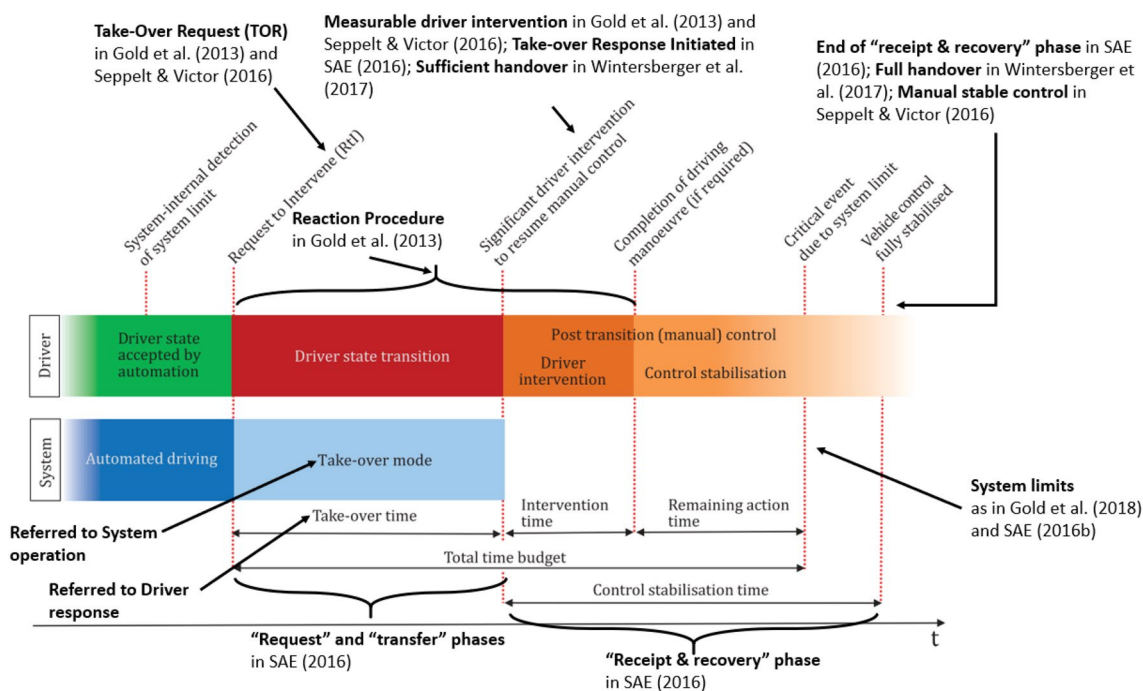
**Take-Over Request (TOR)** in Gold et al. (2013) and Seppelt & Victor (2016)

**Measurable driver intervention** in Gold et al. (2013) and Seppelt & Victor (2016); **Take-over Response Initiated** in SAE (2016); **Sufficient handover** in Wintersberger et al. (2017)

**End of "receipt & recovery" phase** in SAE (2016); **Full handover** in Wintersberger et al. (2017); **Manual stable control** in Seppelt & Victor (2016)

System-internal detection of system limit

Request to Intervene (RtI)

**Reaction Procedure** in Gold et al. (2013)

Significant driver intervention to resume manual control

Completion of driving manoeuvre (if required)

Critical event due to system limit

Vehicle control fully stabilised

Driver

Driver state accepted by automation

Driver state transition

Post transition (manual) control

Driver intervention

Control stabilisation

System

Automated driving

Take-over mode

**System limits** as in Gold et al. (2018) and SAE (2016b)

**Referred to System operation**

Take-over time

Intervention time

Remaining action time

Total time budget

**Referred to Driver response**

Control stabilisation time

t

**"Request" and "transfer" phases** in SAE (2016)

**"Receipt & recovery" phase** in SAE (2016)